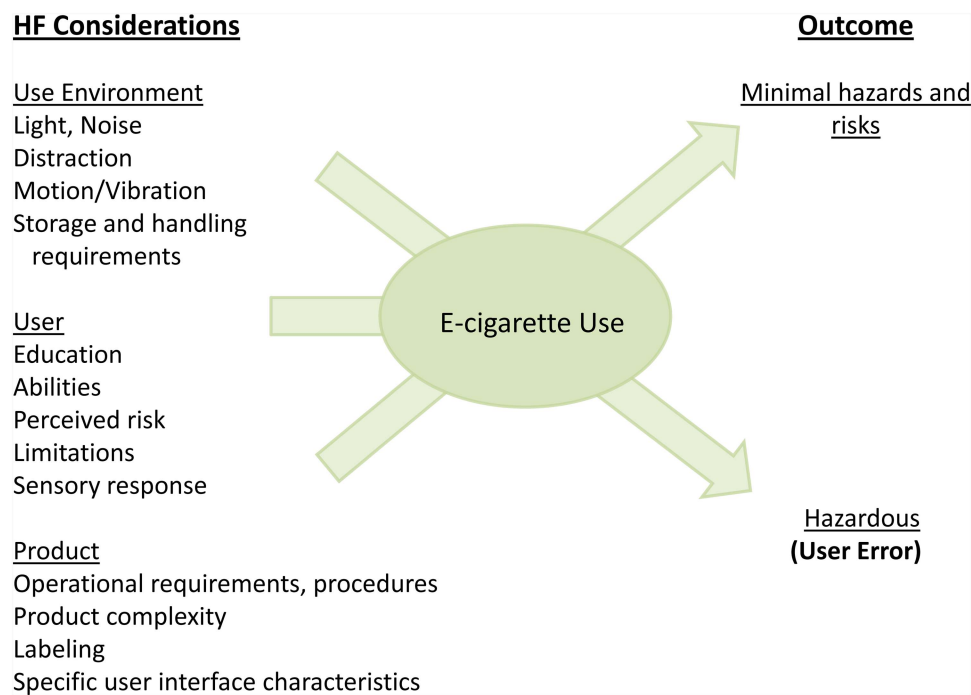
HF Considerations

Outcome

Use Environment
Light, Noise
Distraction
Motion/Vibration
Storage and handling requirements

Minimal hazards and risks

E-cigarette Use

User
Education
Abilities
Perceived risk
Limitations
Sensory response

Hazardous
(User Error)

Product
Operational requirements, procedures
Product complexity
Labeling
Specific user interface characteristics